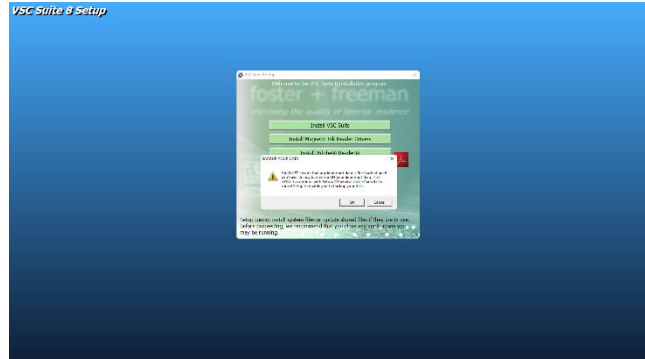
VSC Suite 8 Setup

VSC Suite Setup

Welcome to the VSC Suite installation program.

foster + freeman

improving the quality of forensic evidence

Install VSC Suite

Install Magnetic Ink Reader Drivers

Install Adobe® Reader ®

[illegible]

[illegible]

OK Cancel

Setup cannot install system files or update shared files if they are in use. Before proceeding, we recommend that you close any applications you may be running.